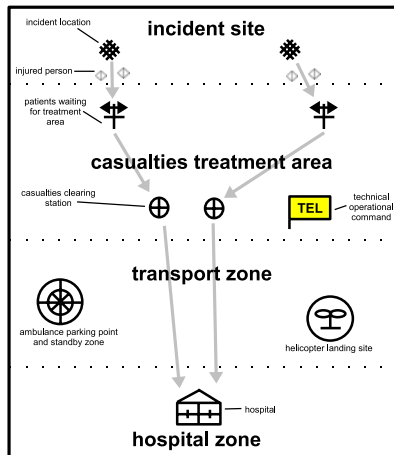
incident site

incident location

injured person

patients waiting for treatment area

casualties treatment area

casualties clearing station

TEL

technical operational command

transport zone

ambulance parking point and standby zone

helicopter landing site

hospital

hospital zone